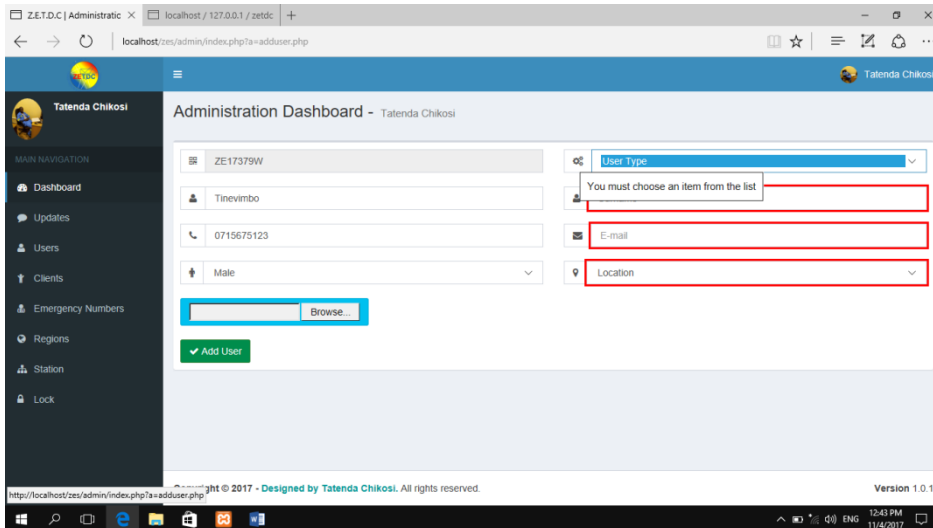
Z.E.T.D.C | Administratic × localhost / 127.0.0.1 / zetdc +

localhost/zes/admin/index.php?a=adduser.php

ZETDC

Tatenda Chikosi

Tatenda Chikosi

MAIN NAVIGATION

Dashboard

Updates

Users

Clients

Emergency Numbers

Regions

Station

Lock

Administration Dashboard - Tatenda Chikosi

ZE17379W

User Type

You must choose an item from the list

Tinevimbo

0715675123

E-mail

Male

Location

Browse...

Add User

http://localhost/zes/admin/index.php?a=adduser.php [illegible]ight © 2017 - Designed by Tatenda Chikosi. All rights reserved.

Version 1.0.1

ENG 12:43 PM 11/4/2017